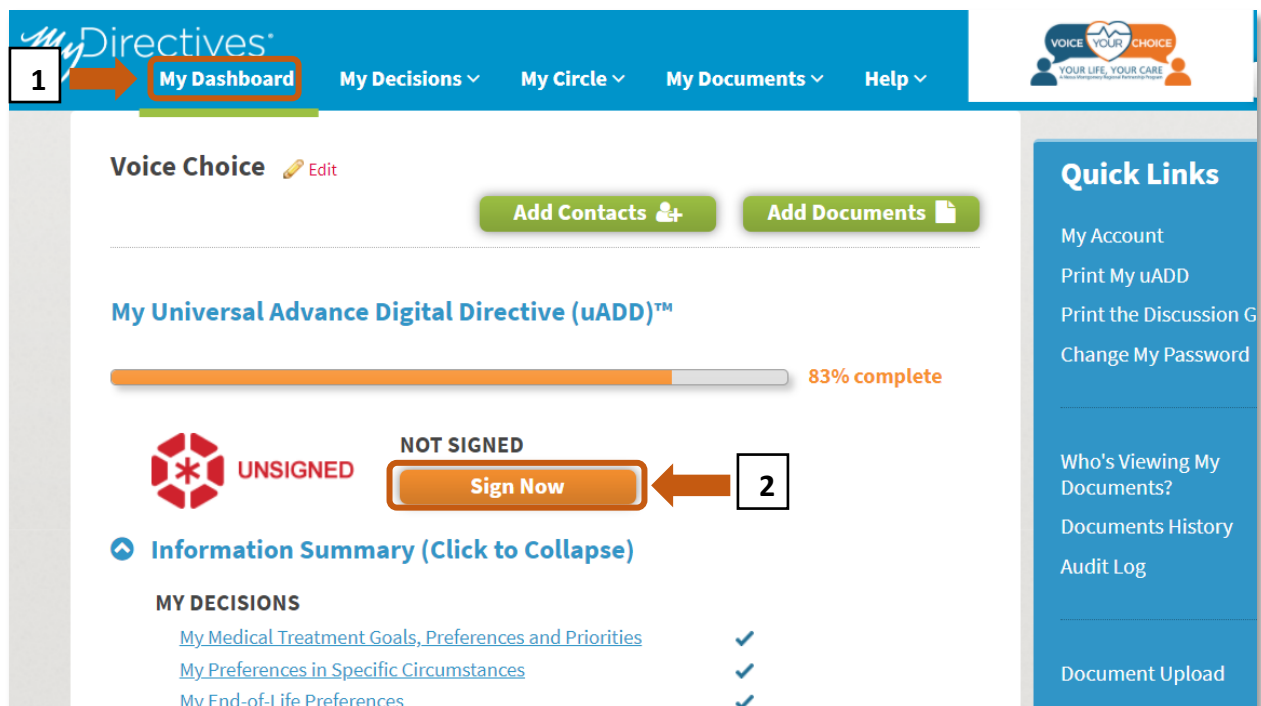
MyDirectives®

1

My Dashboard My Decisions My Circle My Documents Help

VOICE YOUR CHOICE
YOUR LIFE, YOUR CARE

Voice Choice Edit

Add Contacts Add Documents

My Universal Advance Digital Directive (uADD)™

83% complete

UNSIGNED

NOT SIGNED

Sign Now

2

Information Summary (Click to Collapse)

MY DECISIONS

My Medical Treatment Goals, Preferences and Priorities

My Preferences in Specific Circumstances

My End-of-Life Preferences

Quick Links

My Account

Print My uADD

Print the Discussion G

Change My Password

Who's Viewing My Documents?

Documents History

Audit Log

Document Upload